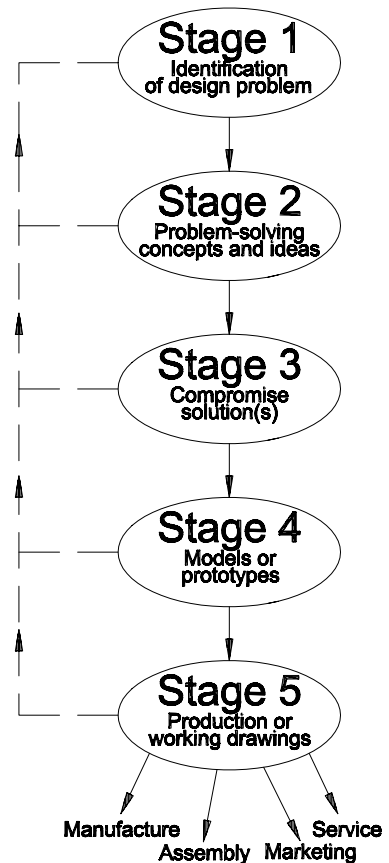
Stage 1
Identification of design problem

Stage 2
Problem-solving concepts and ideas

Stage 3
Compromise solution(s)

Stage 4
Models or prototypes

Stage 5
Production or working drawings

Manufacture
Assembly
Marketing
Service